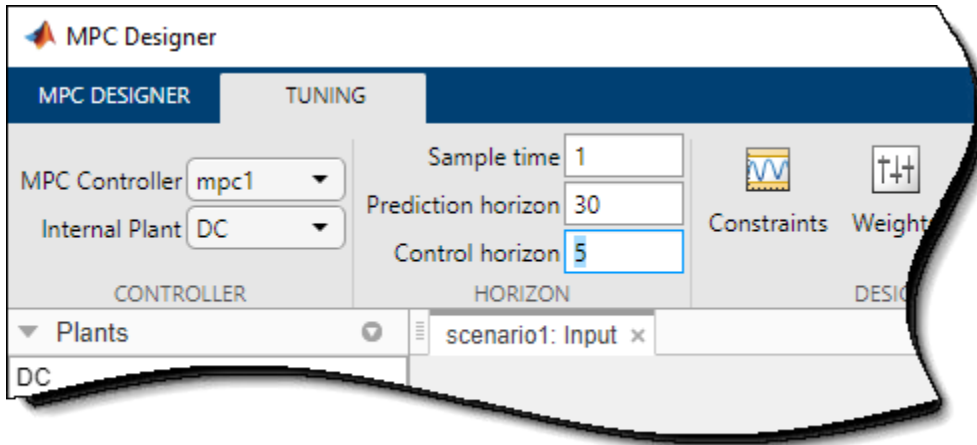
MPC Designer

MPC DESIGNER TUNING

MPC Controller mpc1

Internal Plant DC

CONTROLLER

Sample time 1

Prediction horizon 30

Control horizon 5

HORIZON

Constraints

Weight

DESIG

Plants

DC

scenario1: Input ×